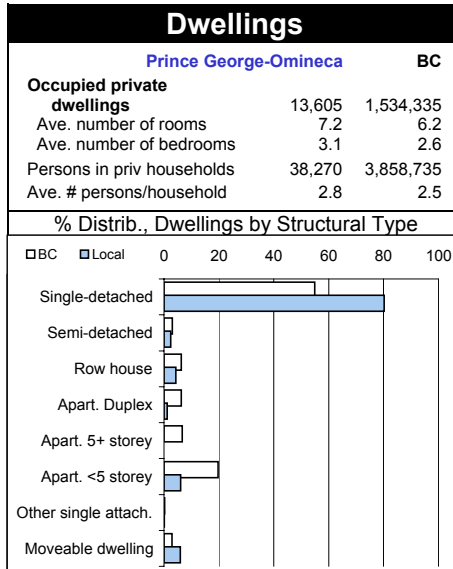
Dwellings

| | Prince George-Omineca | BC |
|---|---|---|
| Occupied private dwellings | 13,605 | 1,534,335 |
| Ave. number of rooms | 7.2 | 6.2 |
| Ave. number of bedrooms | 3.1 | 2.6 |
| Persons in priv households | 38,270 | 3,858,735 |
| Ave. # persons/household | 2.8 | 2.5 |

% Distrib., Dwellings by Structural Type

BC Local

0 20 40 60 80 100

Single-detached
Semi-detached
Row house
Apart. Duplex
Apart. 5+ storey
Apart. <5 storey
Other single attach.
Moveable dwelling